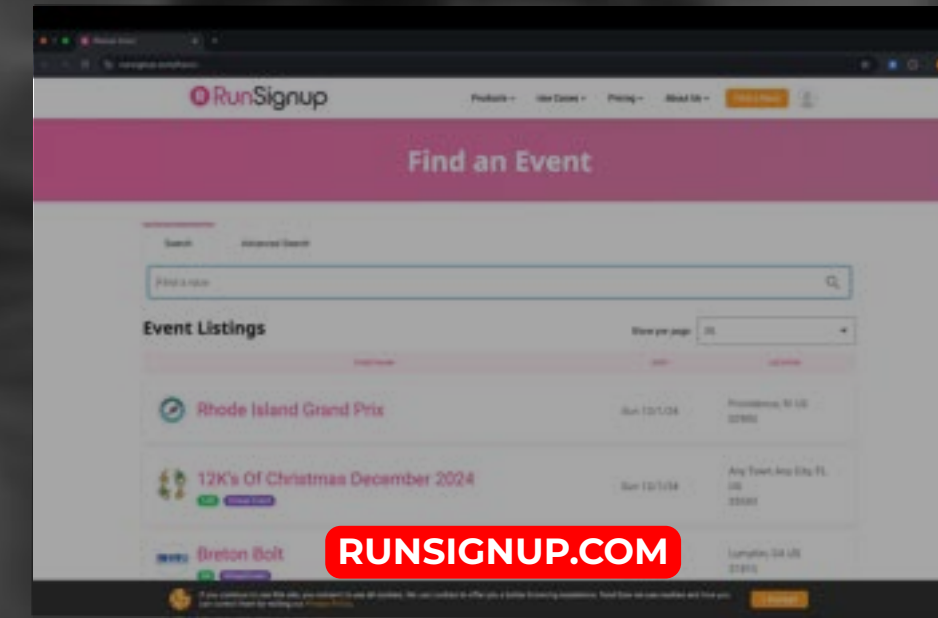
RunSignup

Products ▾ Use Cases ▾ Pricing ▾ About Us ▾ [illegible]

Find an Event

Search Advanced Search

Find a race

Event Listings

Show per page: 25

Rhode Island Grand Prix

Sun 12/1/24

Providence, RI US 02903

12K's Of Christmas December 2024

Sun 12/1/24

Any Town Any City, FL US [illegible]

Breton Bolt

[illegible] GA US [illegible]

RUNSIGNUP.COM

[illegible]

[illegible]